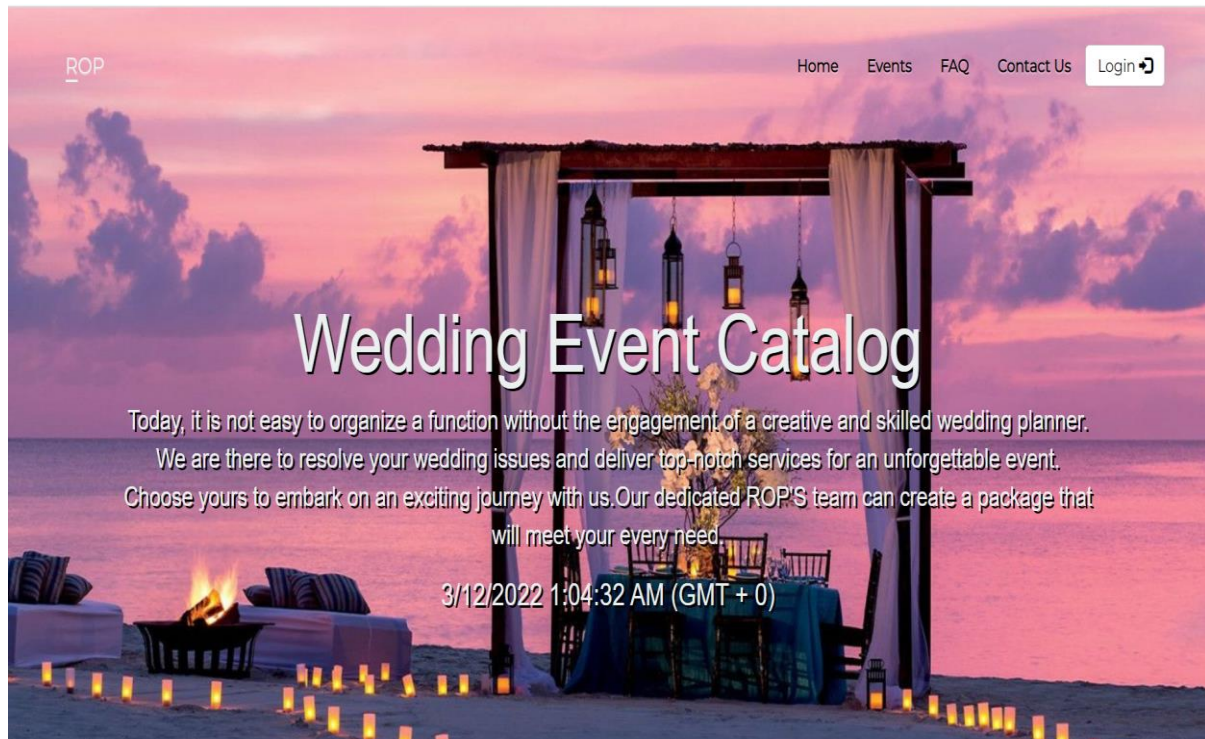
ROP

Home Events FAQ Contact Us Login

Wedding Event Catalog

Today, it is not easy to organize a function without the engagement of a creative and skilled wedding planner. We are there to resolve your wedding issues and deliver top-notch services for an unforgettable event. Choose yours to embark on an exciting journey with us.Our dedicated ROP'S team can create a package that will meet your every need.

3/12/2022 1:04:32 AM (GMT + 0)